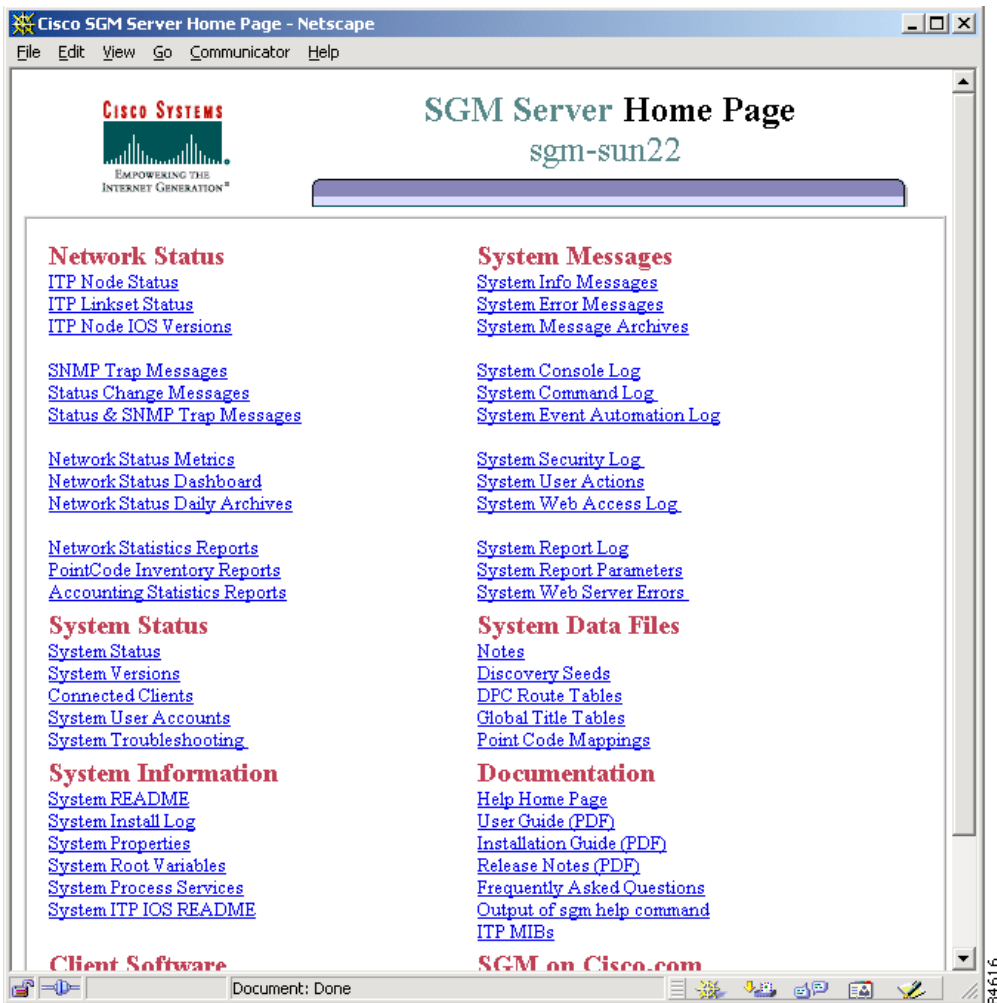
Cisco SGM Server Home Page - Netscape

File Edit View Go Communicator Help

Cisco Systems
Empowering the Internet Generation℠

SGM Server Home Page
sgm-sun22

Network Status
ITP Node Status
ITP Linkset Status
ITP Node IOS Versions

SNMP Trap Messages
Status Change Messages
Status & SNMP Trap Messages

Network Status Metrics
Network Status Dashboard
Network Status Daily Archives

Network Statistics Reports
PointCode Inventory Reports
Accounting Statistics Reports

System Status
System Status
System Versions
Connected Clients
System User Accounts
System Troubleshooting

System Information
System README
System Install Log
System Properties
System Root Variables
System Process Services
System ITP IOS README

Client Software

System Messages
System Info Messages
System Error Messages
System Message Archives

System Console Log
System Command Log
System Event Automation Log

System Security Log
System User Actions
System Web Access Log

System Report Log
System Report Parameters
System Web Server Errors

System Data Files
Notes
Discovery Seeds
DPC Route Tables
Global Title Tables
Point Code Mappings

Documentation
Help Home Page
User Guide (PDF)
Installation Guide (PDF)
Release Notes (PDF)
Frequently Asked Questions
Output of sgm help command
ITP MIBs

SGM on Cisco.com

Document: Done

84616